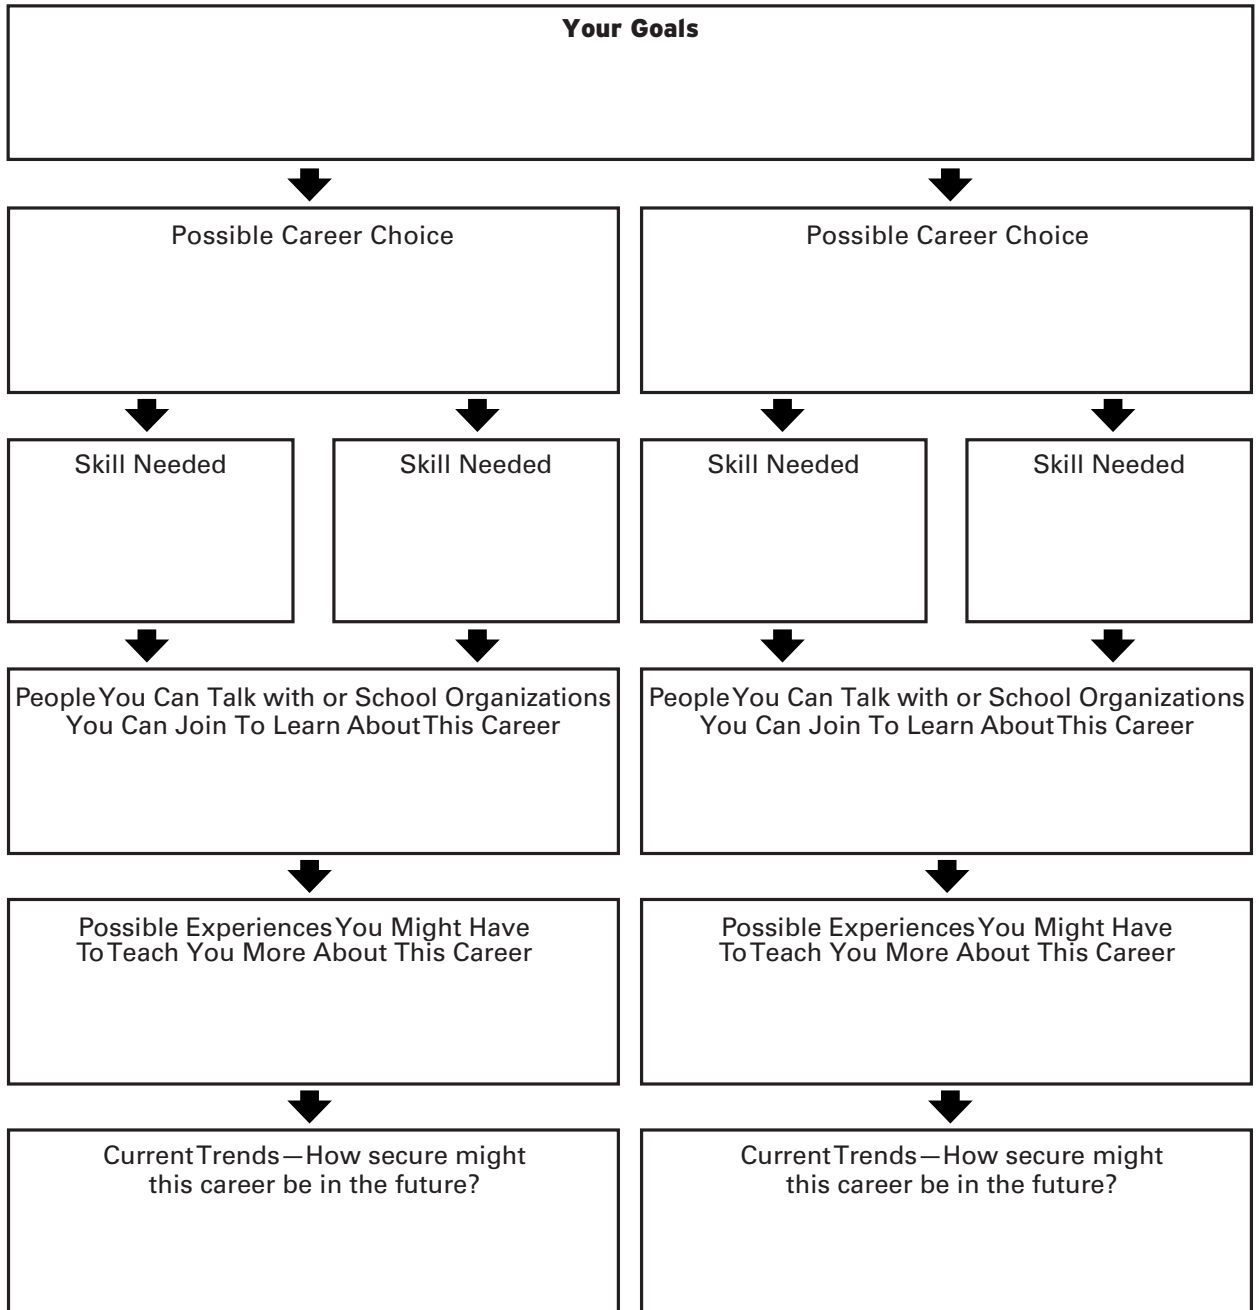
Your Goals

Possible Career Choice

Possible Career Choice

Skill Needed

Skill Needed

Skill Needed

Skill Needed

People You Can Talk with or School Organizations You Can Join To Learn About This Career

People You Can Talk with or School Organizations You Can Join To Learn About This Career

Possible Experiences You Might Have To Teach You More About This Career

Possible Experiences You Might Have To Teach You More About This Career

Current Trends—How secure might this career be in the future?

Current Trends—How secure might this career be in the future?